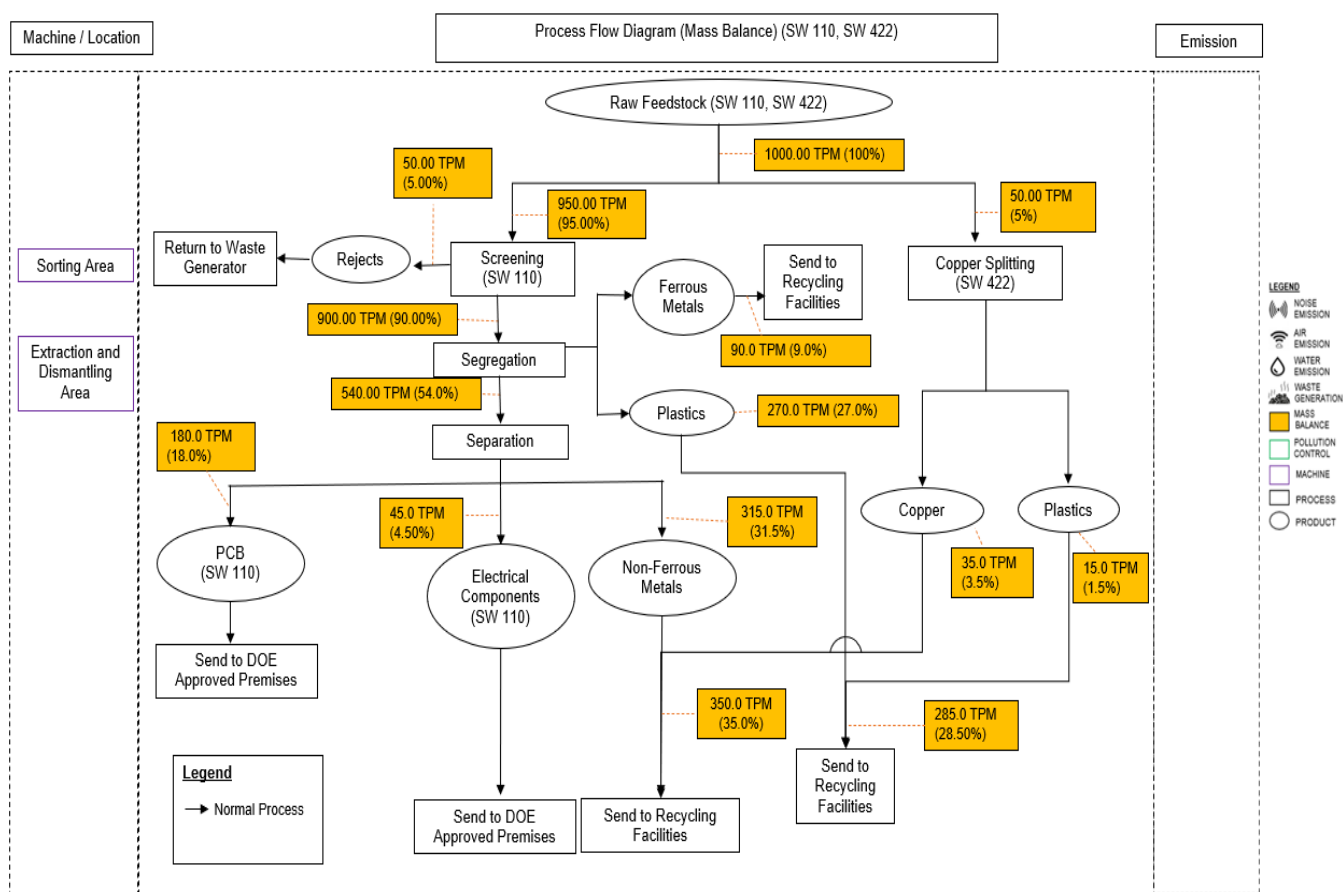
Machine / Location

Process Flow Diagram (Mass Balance) (SW 110, SW 422)

Emission

Raw Feedstock (SW 110, SW 422)

1000.00 TPM (100%)

50.00 TPM (5.00%)

950.00 TPM (95.00%)

50.00 TPM (5%)

Sorting Area

Return to Waste Generator

Rejects

Screening (SW 110)

Ferrous Metals

Send to Recycling Facilities

Copper Splitting (SW 422)

900.00 TPM (90.00%)

90.0 TPM (9.0%)

Extraction and Dismantling Area

Segregation

540.00 TPM (54.0%)

Plastics

270.0 TPM (27.0%)

180.0 TPM (18.0%)

Separation

45.0 TPM (4.50%)

315.0 TPM (31.5%)

Copper

Plastics

PCB (SW 110)

Electrical Components (SW 110)

Non-Ferrous Metals

35.0 TPM (3.5%)

15.0 TPM (1.5%)

Send to DOE Approved Premises

350.0 TPM (35.0%)

285.0 TPM (28.50%)

Legend

Normal Process

Send to Recycling Facilities

Send to DOE Approved Premises

Send to Recycling Facilities

LEGEND
NOISE EMISSION
AIR EMISSION
WATER EMISSION
WASTE GENERATION
MASS BALANCE
POLLUTION CONTROL
MACHINE
PROCESS
PRODUCT